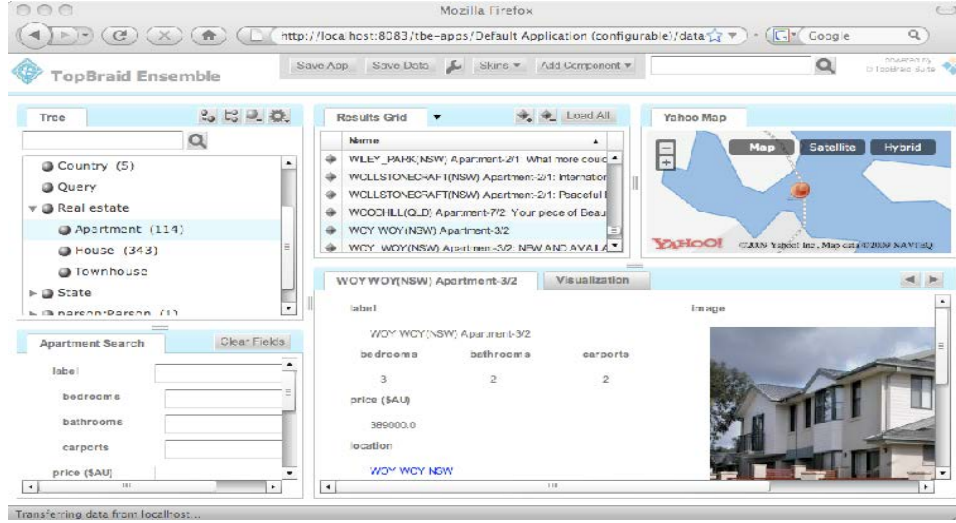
Mozilla Firefox

http://localhost:8083/tbe-apps/Default Application (configurable)/data

Google

TopBraid Ensemble

Save App   Save Data   Skins ▾   Add Component ▾

powered by TopBraid Suite

Tree

Country (5)
Query
Real estate
Apartment (114)
House (343)
Townhouse
State
parson:Parson (1)

Apartment Search   Clear Fields

label
bedrooms
bathrooms
carports
price ($AU)

Results Grid   Load All

Name
WILEY_PARK(NSW) Apartment-2/1: What more could
WOLLSTONECRAFT(NSW) Apartment-2/1: Internation
WOLLSTONECRAFT(NSW) Apartment-2/1: Peaceful
WOOCHILL(QLD) Apartment-7/2: Your piece of Beau
WOY WOY(NSW) Apartment-3/2
WOY_WOY(NSW) Apartment-3/2: NEW AND AVAILA

Yahoo Map

Map   Satellite   Hybrid

YAHOO! ©2009 Yahoo! Inc., Map data ©2009 NAVTEQ

WOY WOY(NSW) Apartment-3/2   Visualization

label
WOY WOY(NSW) Apartment-3/2
bedrooms   bathrooms   carports
3   2   2
price ($AU)
389000.0
location
WOY WOY NSW

image

Transferring data from localhost...